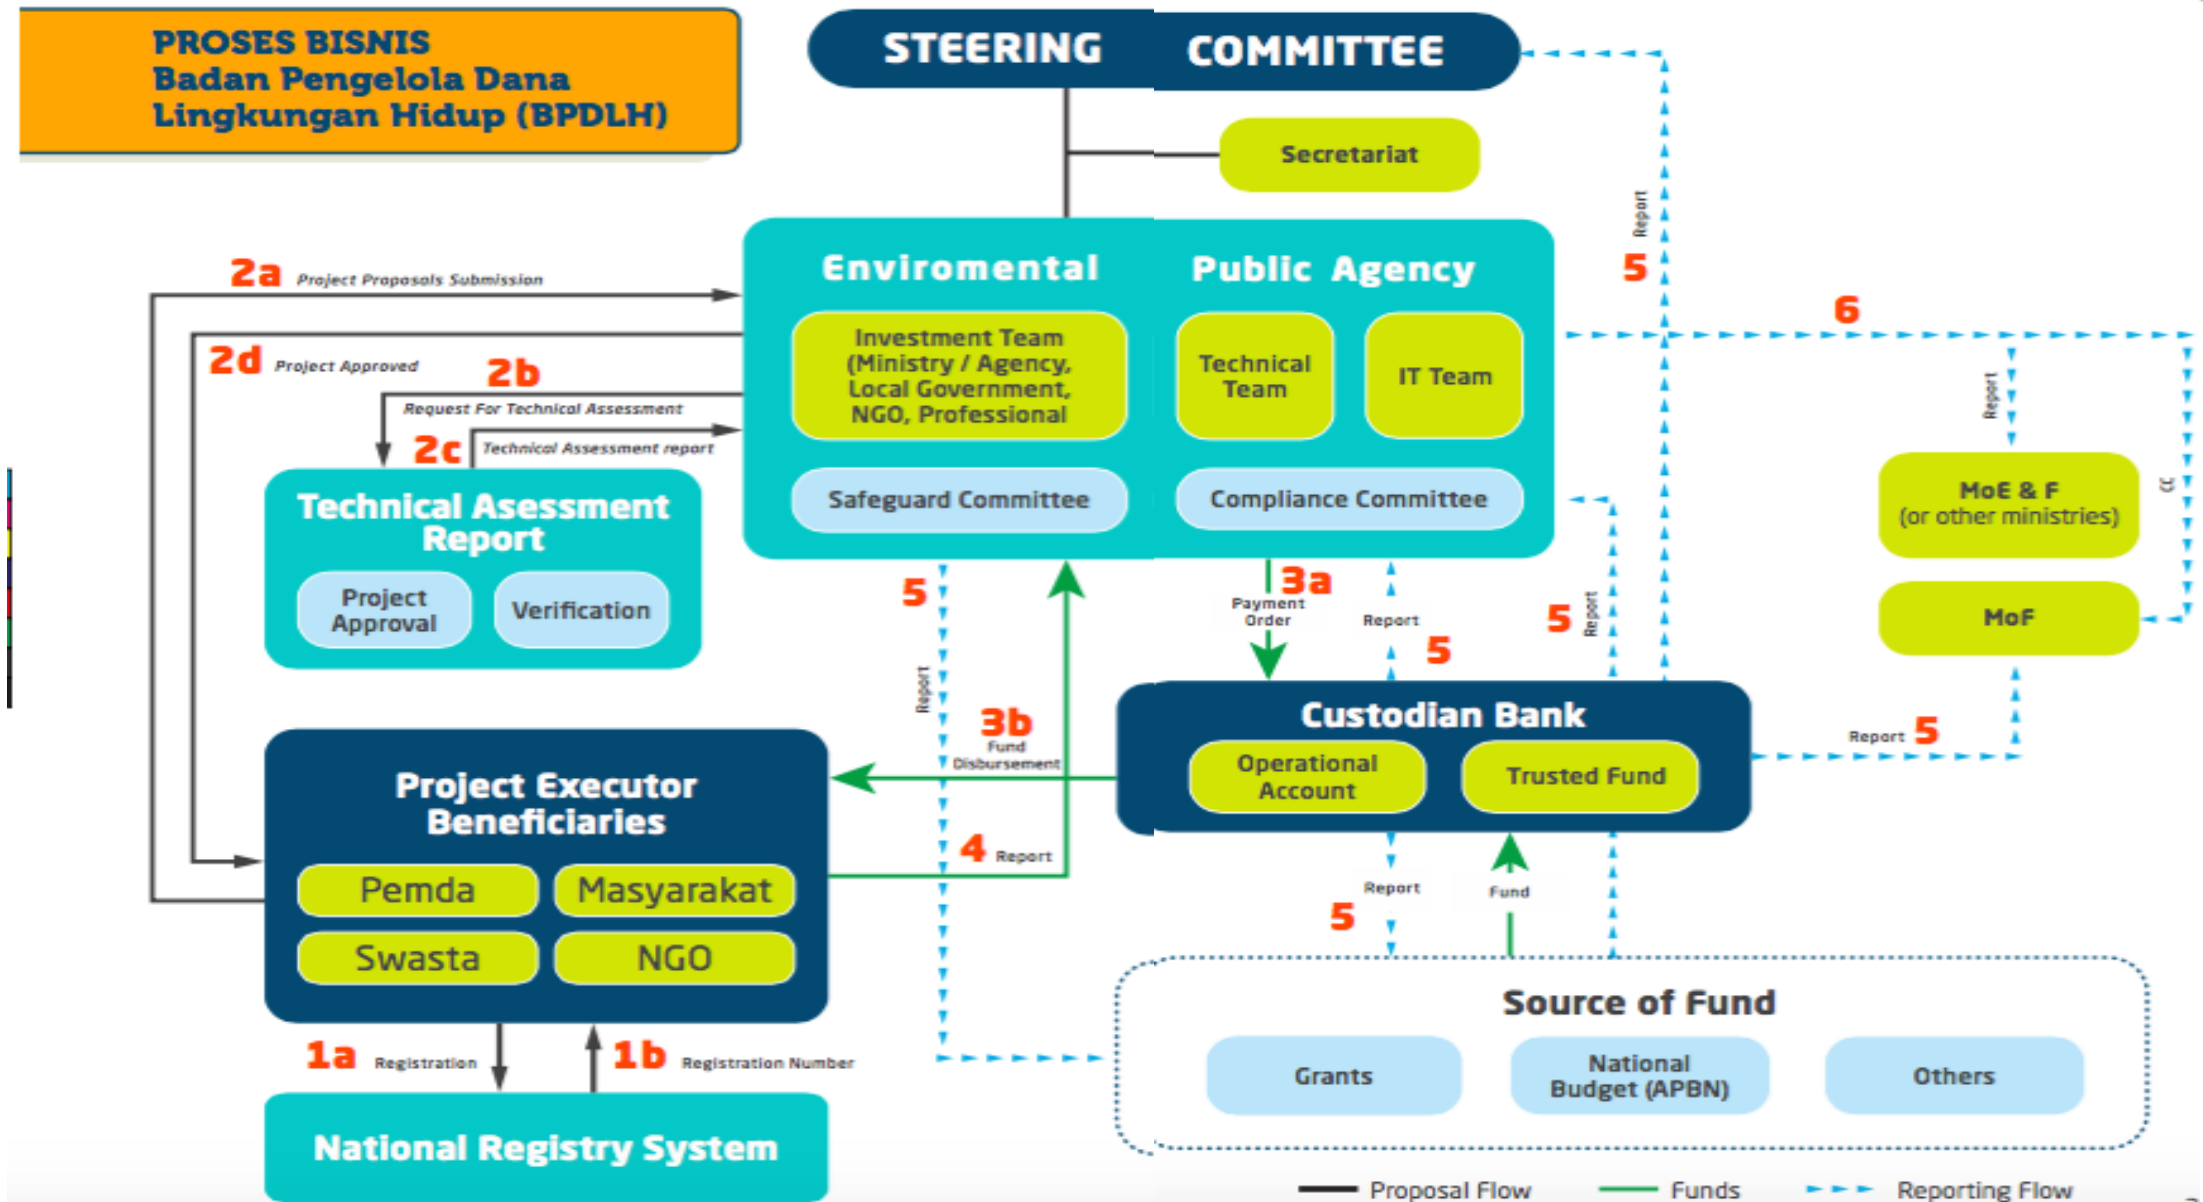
PROSES BISNIS
Badan Pengelola Dana Lingkungan Hidup (BPDLH)

STEERING COMMITTEE

Secretariat

Enviromental Public Agency

Investment Team (Ministry / Agency, Local Government, NGO, Professional

Technical Team

IT Team

Safeguard Committee

Compliance Committee

2a Project Proposals Submission

2d Project Approved

2b Request For Technical Assessment

2c Technical Assessment report

Technical Asessment Report

Project Approval

Verification

Report 5

6

Report

MoE & F (or other ministries)

MoF

5 Report

3a Payment Order

Report 5

5 Report

3b Fund Disbursement

Custodian Bank

Operational Account

Trusted Fund

Report 5

Project Executor Beneficiaries

Pemda

Masyarakat

Swasta

NGO

4 Report

Report

5

Fund

Source of Fund

Grants

National Budget (APBN)

Others

1a Registration

1b Registration Number

National Registry System

Proposal Flow

Funds

Reporting Flow